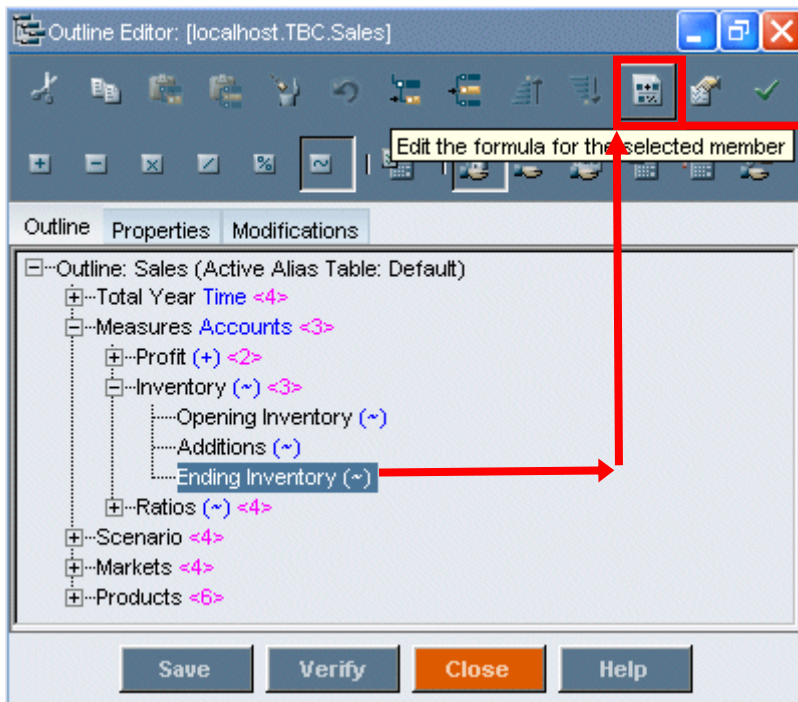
Outline Editor: [localhost.TBC.Sales]

Edit the formula for the selected member

Outline Properties Modifications

Outline: Sales (Active Alias Table: Default)
Total Year Time <4>
Measures Accounts <3>
Profit (+) <2>
Inventory (~) <3>
Opening Inventory (~)
Additions (~)
Ending Inventory (~)
Ratios (~) <4>
Scenario <4>
Markets <4>
Products <6>

Save Verify Close Help